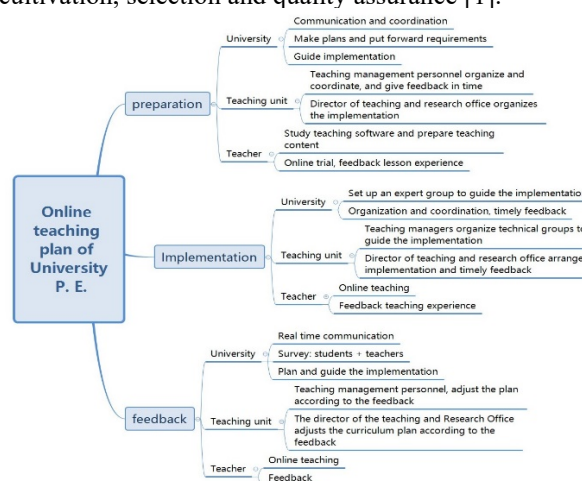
cultivation, selection and quality assurance [1].

Online teaching plan of University P. E.

preparation

University
Communication and coordination
Make plans and put forward requirements
Guide implementation

Teaching unit
Teaching management personnel organize and coordinate, and give feedback in time
Director of teaching and research office organizes the implementation

Teacher
Study teaching software and prepare teaching content
Online trial, feedback lesson experience

Implementation

University
Set up an expert group to guide the implementatio
Organization and coordination, timely feedback

Teaching unit
Teaching managers organize technical groups to guide the implementation
Director of teaching and research office arrange implementation and timely feedback

Teacher
Online teaching
Feedback teaching experience

feedback

University
Real time communication
Survey: students + teachers
Plan and guide the implementation

Teaching unit
Teaching management personnel, adjust the plan according to the feedback
The director of the teaching and Research Office adjusts the curriculum plan according to the feedback

Teacher
Online teaching
Feedback